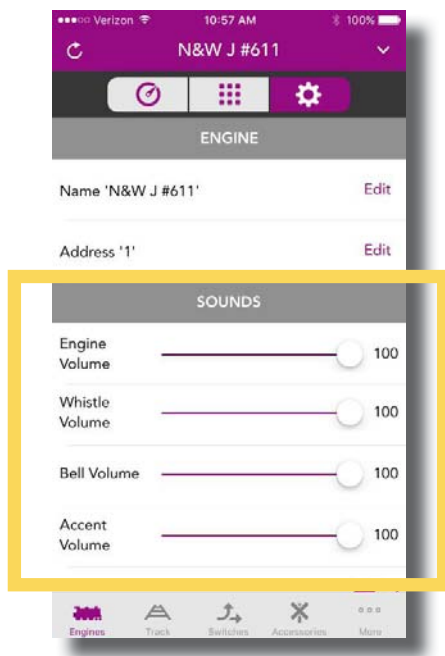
●●●○○ Verizon 10:57 AM 100%

N&W J #611

ENGINE

Name 'N&W J #611' Edit

Address '1' Edit

SOUNDS

Engine Volume 100

Whistle Volume 100

Bell Volume 100

Accent Volume 100

Engines Track Switches Accessories More